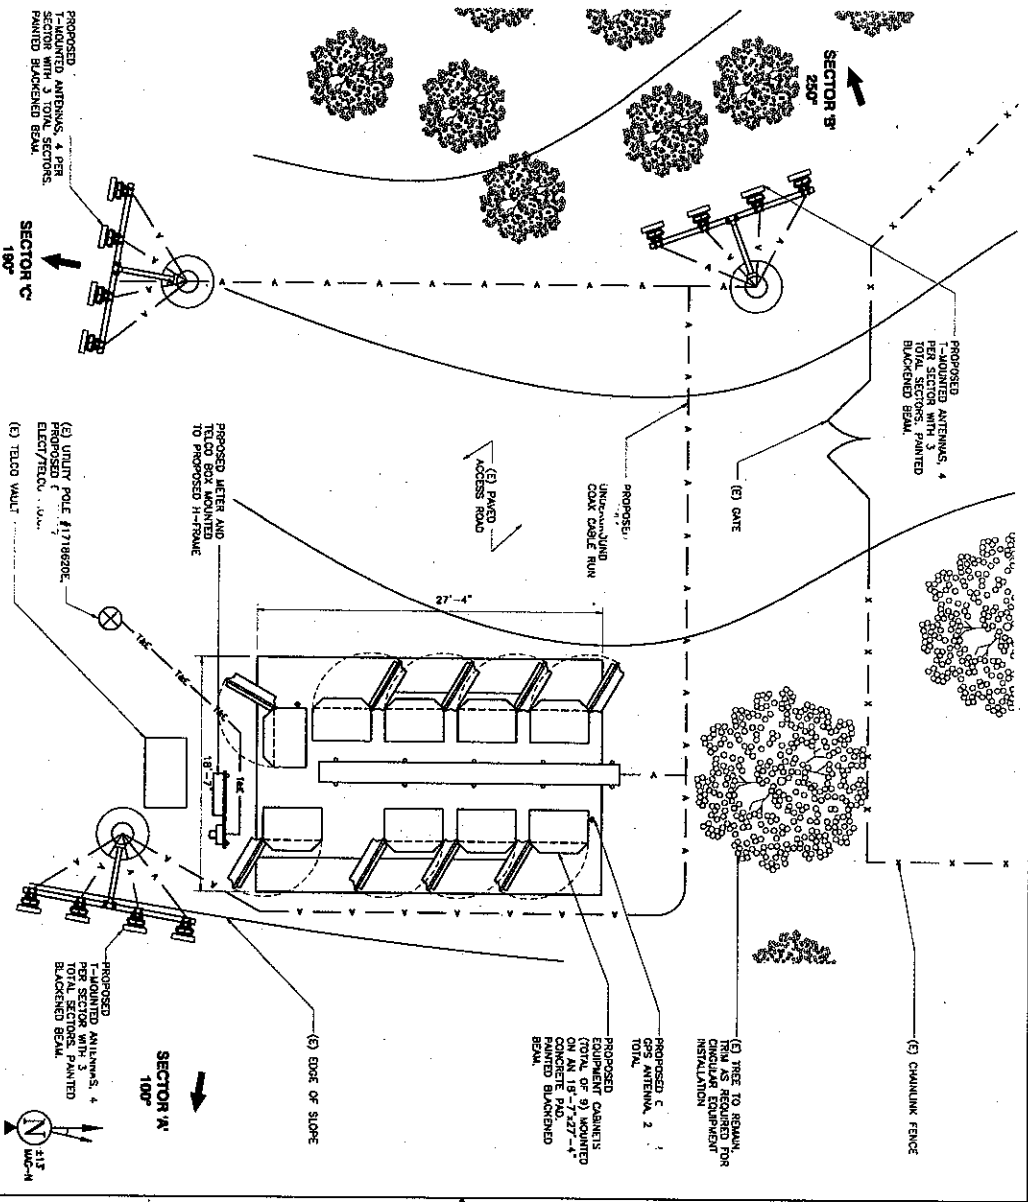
PROPOSED T-MOUNTED ANTENNAS, 4 PER SECTOR WITH 3 TOTAL SECTORS. PAINTED BLACKENED BEAM.

SECTOR 'C' 190°

SECTOR 'B' 250°

PROPOSED T-MOUNTED ANTENNAS, 4 PER SECTOR WITH 3 TOTAL SECTORS. PAINTED BLACKENED BEAM.

(E) GATE

PROPOSED UNDERGROUND COAX CABLE RUN

(E) PAVED ACCESS ROAD

PROPOSED METER AND TELCO BOX MOUNTED TO PROPOSED H-FRAME

(E) UTILITY POLE #1718620E, PROPOSED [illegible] ELECT/TELCO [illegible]

(E) TELCO VAULT

27'-4"

18'-7"

T&E

(E) CHAINLINK FENCE

(E) TREE TO REMAIN, TRIM AS REQUIRED FOR CINGULAR EQUIPMENT INSTALLATION

PROPOSED C GPS ANTENNA, 2 TOTAL.

PROPOSED EQUIPMENT CABINETS (TOTAL OF 9) MOUNTED ON AN 18'-7"x27'-4" CONCRETE PAD. PAINTED BLACKENED BEAM.

(E) EDGE OF SLOPE

PROPOSED T-MOUNTED ANTENNAS, 4 PER SECTOR WITH 3 TOTAL SECTORS. PAINTED BLACKENED BEAM.

SECTOR 'A' 100°

N

±13

MAG-N